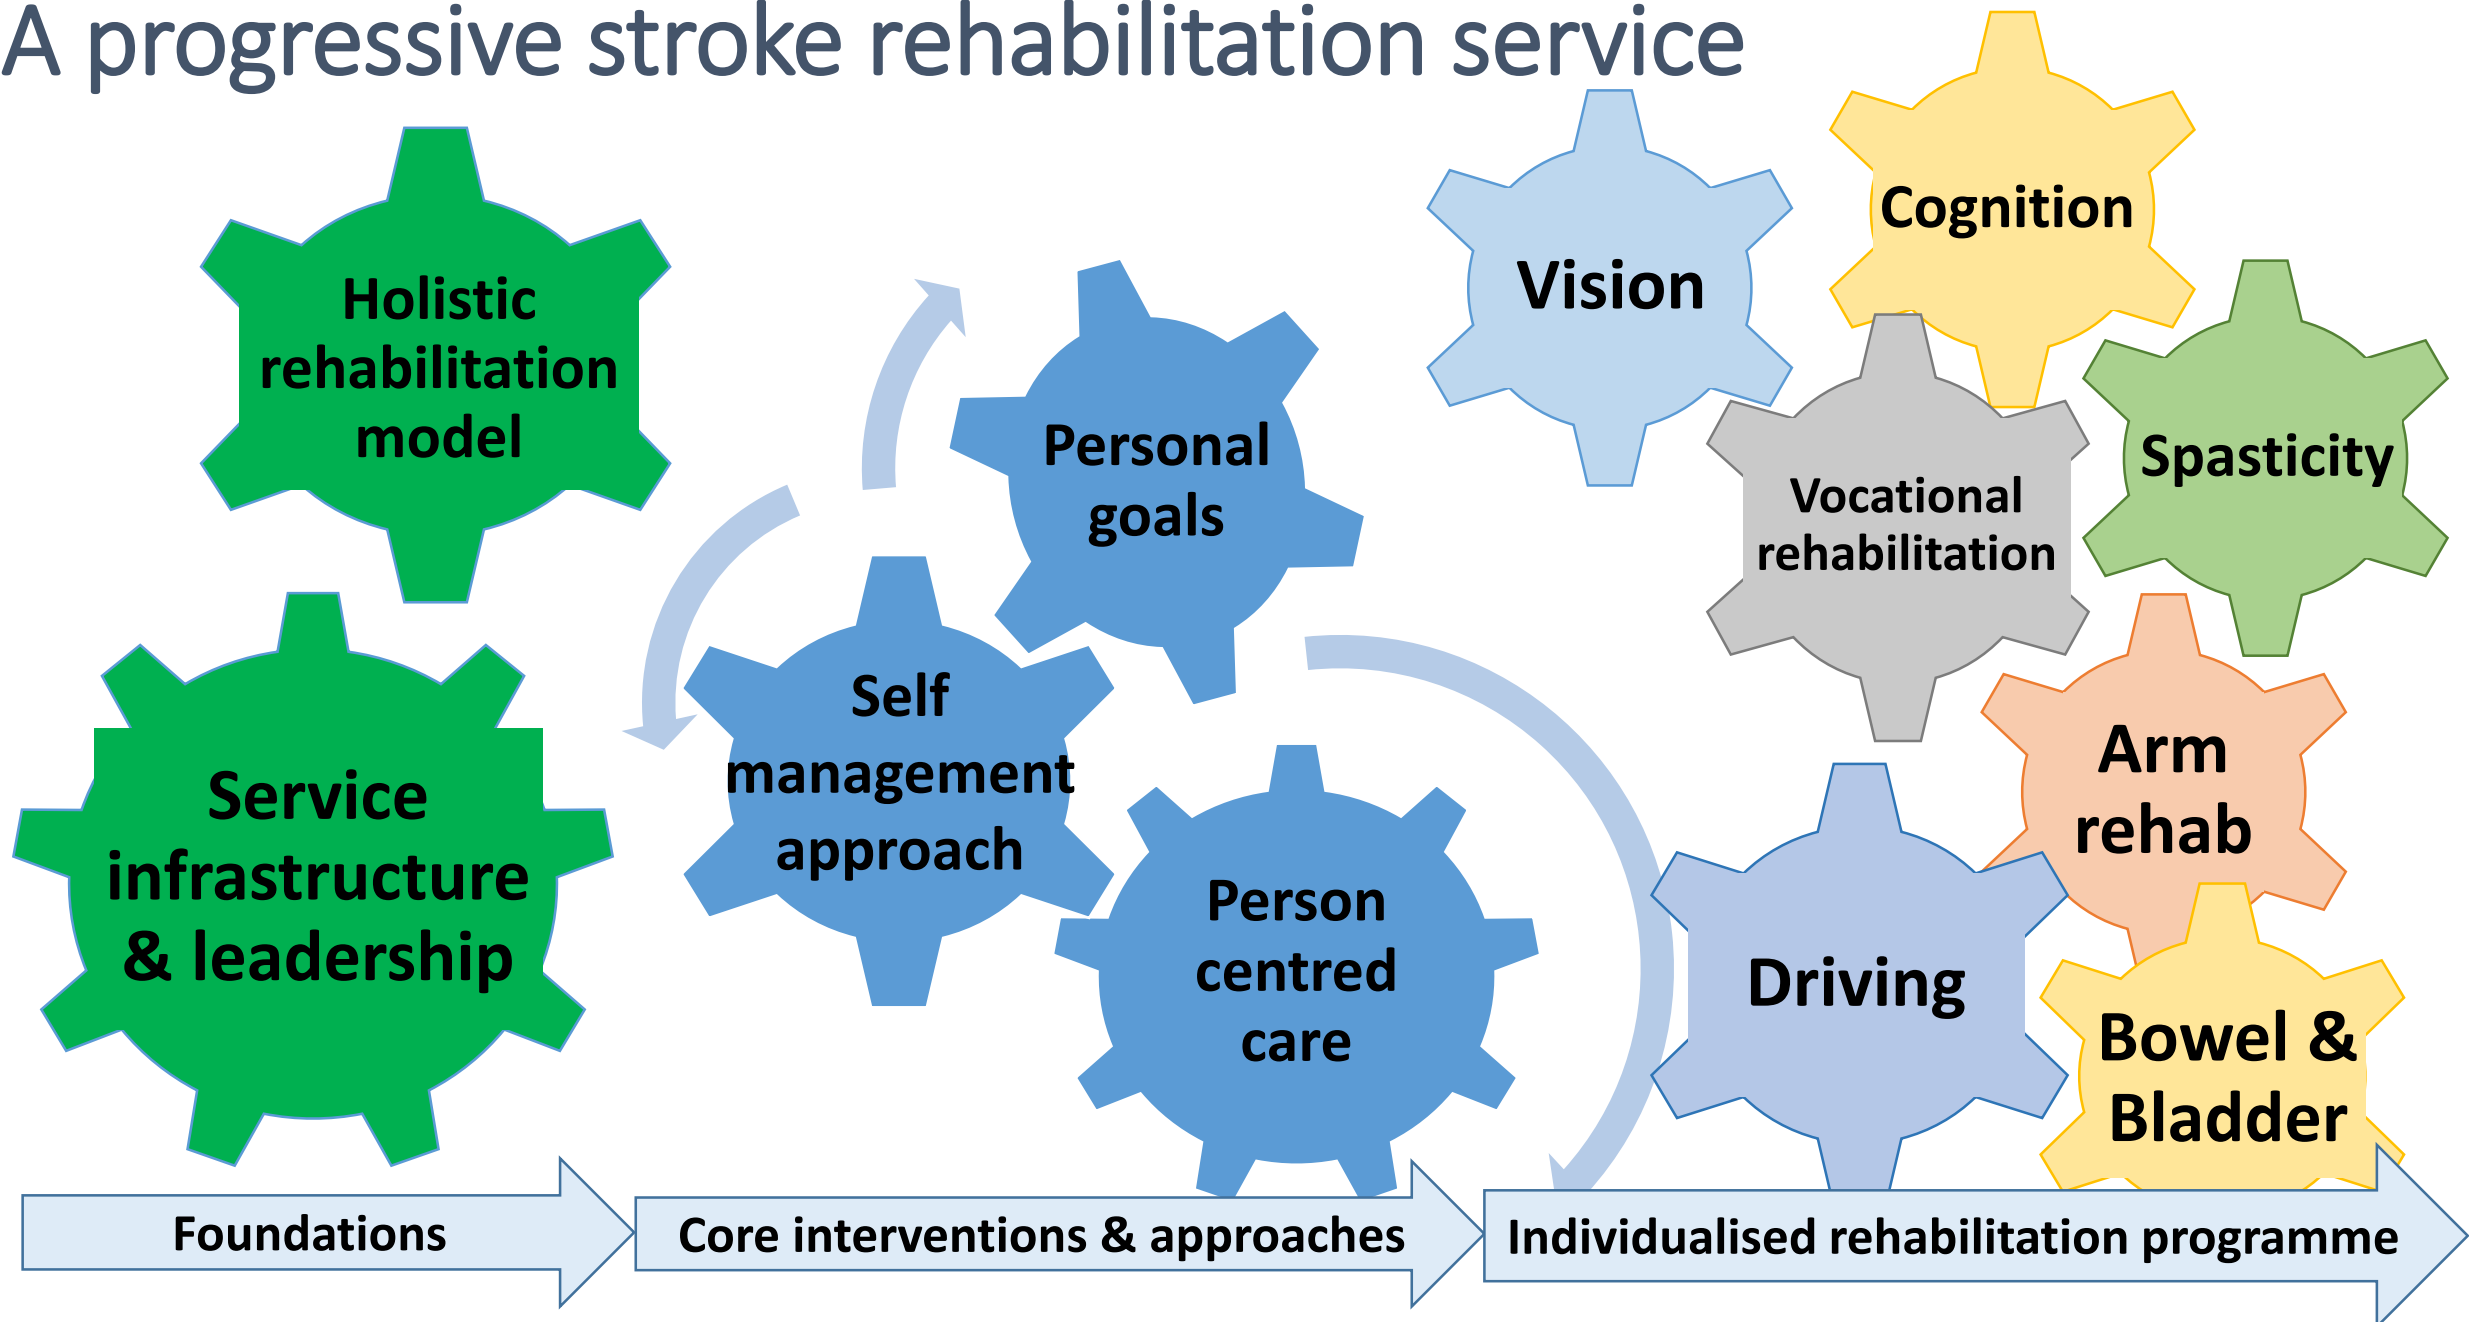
A progressive stroke rehabilitation service

Holistic rehabilitation model

Service infrastructure & leadership

Personal goals

Self management approach

Person centred care

Vision

Cognition

Vocational rehabilitation

Spasticity

Arm rehab

Driving

Bowel & Bladder

Foundations

Core interventions & approaches

Individualised rehabilitation programme